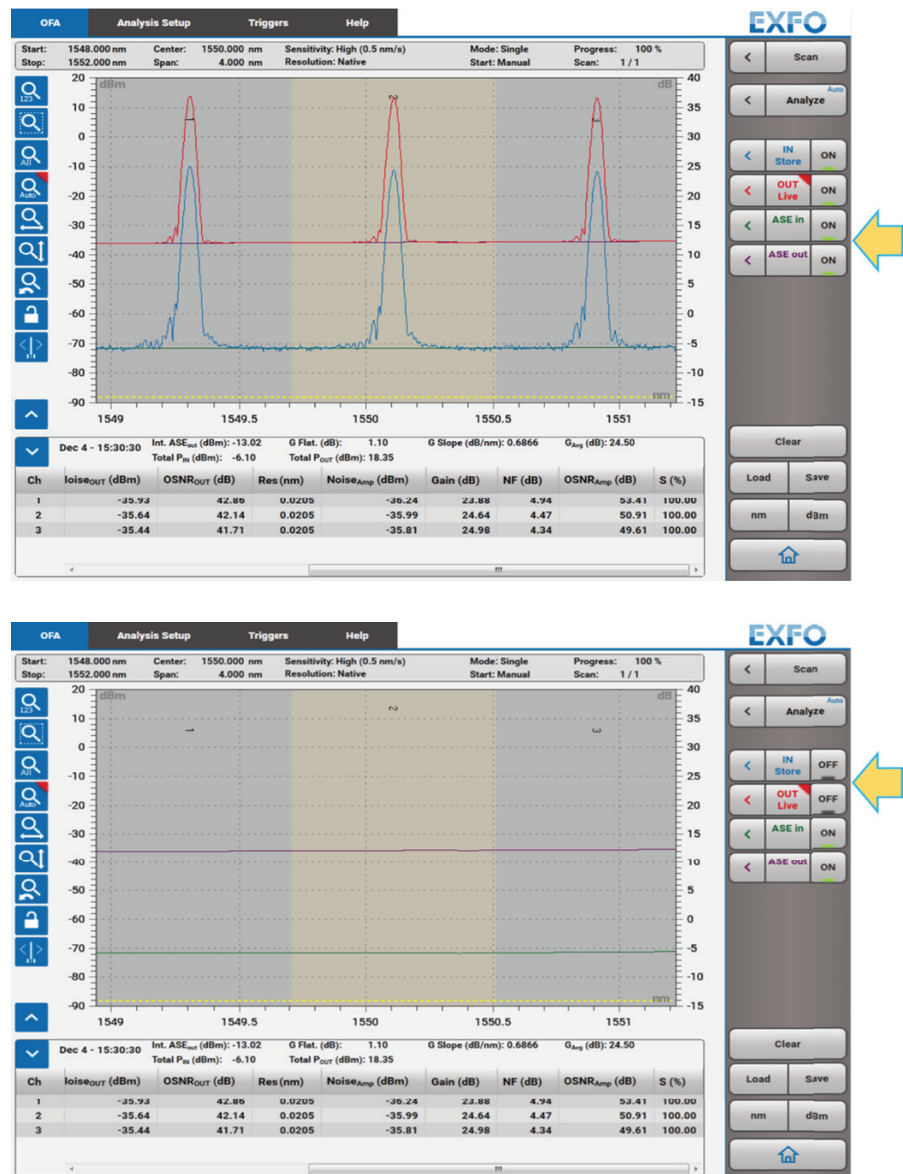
OFA | Analysis Setup | Triggers | Help

EXFO

Start: 1548.000 nm Center: 1550.000 nm Sensitivity: High (0.5 nm/s) Mode: Single Progress: 100 %
Stop: 1552.000 nm Span: 4.000 nm Resolution: Native Start: Manual Scan: 1 / 1

Scan
Analyze Auto
IN Store ON
OUT Live ON
ASE in ON
ASE out ON

dBm
dB
20 10 0 -10 -20 -30 -40 -50 -60 -70 -80 -90
40 35 30 25 20 15 10 5 0 -5 -10 -15
1 2 3
nm
1549 1549.5 1550 1550.5 1551

Dec 4 - 15:30:30 Int. ASE$_{out}$ (dBm): -13.02 G Flat. (dB): 1.10 G Slope (dB/nm): 0.6866 G$_{Avg}$ (dB): 24.50
Total P$_{IN}$ (dBm): -6.10 Total P$_{OUT}$ (dBm): 18.35

| Ch | loise$_{OUT}$ (dBm) | OSNR$_{OUT}$ (dB) | Res (nm) | Noise$_{Amp}$ (dBm) | Gain (dB) | NF (dB) | OSNR$_{Amp}$ (dB) | S (%) |
|---|---|---|---|---|---|---|---|---|
| 1 | -35.93 | 42.86 | 0.0205 | -36.24 | 23.88 | 4.94 | 53.41 | 100.00 |
| 2 | -35.64 | 42.14 | 0.0205 | -35.99 | 24.64 | 4.47 | 50.91 | 100.00 |
| 3 | -35.44 | 41.71 | 0.0205 | -35.81 | 24.98 | 4.34 | 49.61 | 100.00 |

Clear
Load Save
nm dBm

OFA | Analysis Setup | Triggers | Help

EXFO

Start: 1548.000 nm Center: 1550.000 nm Sensitivity: High (0.5 nm/s) Mode: Single Progress: 100 %
Stop: 1552.000 nm Span: 4.000 nm Resolution: Native Start: Manual Scan: 1 / 1

Scan
Analyze Auto
IN Store OFF
OUT Live OFF
ASE in ON
ASE out ON

dBm
dB
20 10 0 -10 -20 -30 -40 -50 -60 -70 -80 -90
40 35 30 25 20 15 10 5 0 -5 -10 -15
1 2 3
nm
1549 1549.5 1550 1550.5 1551

Dec 4 - 15:30:30 Int. ASE$_{out}$ (dBm): -13.02 G Flat. (dB): 1.10 G Slope (dB/nm): 0.6866 G$_{Avg}$ (dB): 24.50
Total P$_{IN}$ (dBm): -6.10 Total P$_{OUT}$ (dBm): 18.35

| Ch | loise$_{OUT}$ (dBm) | OSNR$_{OUT}$ (dB) | Res (nm) | Noise$_{Amp}$ (dBm) | Gain (dB) | NF (dB) | OSNR$_{Amp}$ (dB) | S (%) |
|---|---|---|---|---|---|---|---|---|
| 1 | -35.93 | 42.86 | 0.0205 | -36.24 | 23.88 | 4.94 | 53.41 | 100.00 |
| 2 | -35.64 | 42.14 | 0.0205 | -35.99 | 24.64 | 4.47 | 50.91 | 100.00 |
| 3 | -35.44 | 41.71 | 0.0205 | -35.81 | 24.98 | 4.34 | 49.61 | 100.00 |

Clear
Load Save
nm dBm